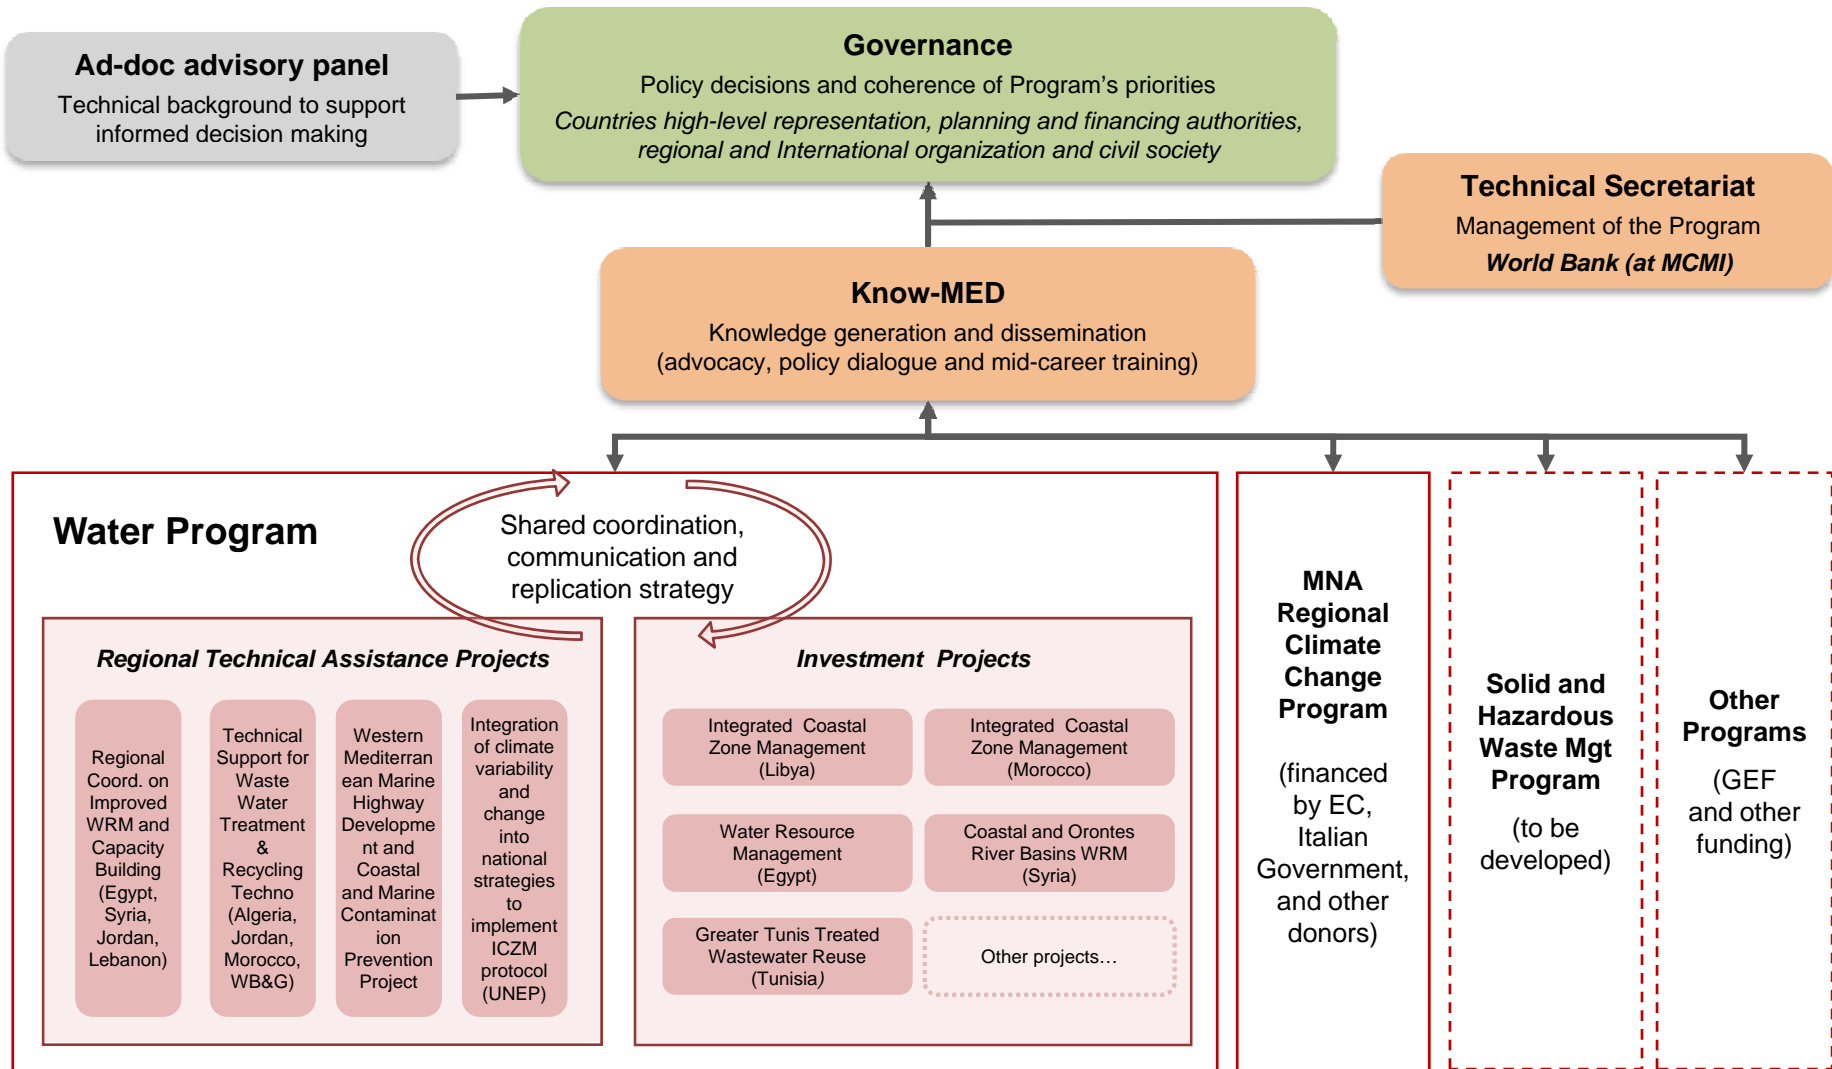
Ad-doc advisory panel
Technical background to support informed decision making

Governance
Policy decisions and coherence of Program's priorities
Countries high-level representation, planning and financing authorities, regional and International organization and civil society

Technical Secretariat
Management of the Program
World Bank (at MCMI)

Know-MED
Knowledge generation and dissemination
(advocacy, policy dialogue and mid-career training)

Water Program

Shared coordination, communication and replication strategy

Regional Technical Assistance Projects

Regional Coord. on Improved WRM and Capacity Building (Egypt, Syria, Jordan, Lebanon)

Technical Support for Waste Water Treatment & Recycling Techno (Algeria, Jordan, Morocco, WB&G)

Western Mediterranean Marine Highway Development and Coastal and Marine Contamination Prevention Project

Integration of climate variability and change into national strategies to implement ICZM protocol (UNEP)

Investment Projects

Integrated Coastal Zone Management (Libya)

Integrated Coastal Zone Management (Morocco)

Water Resource Management (Egypt)

Coastal and Orontes River Basins WRM (Syria)

Greater Tunis Treated Wastewater Reuse (Tunisia)

Other projects…

MNA Regional Climate Change Program
(financed by EC, Italian Government, and other donors)

Solid and Hazardous Waste Mgt Program
(to be developed)

Other Programs
(GEF and other funding)